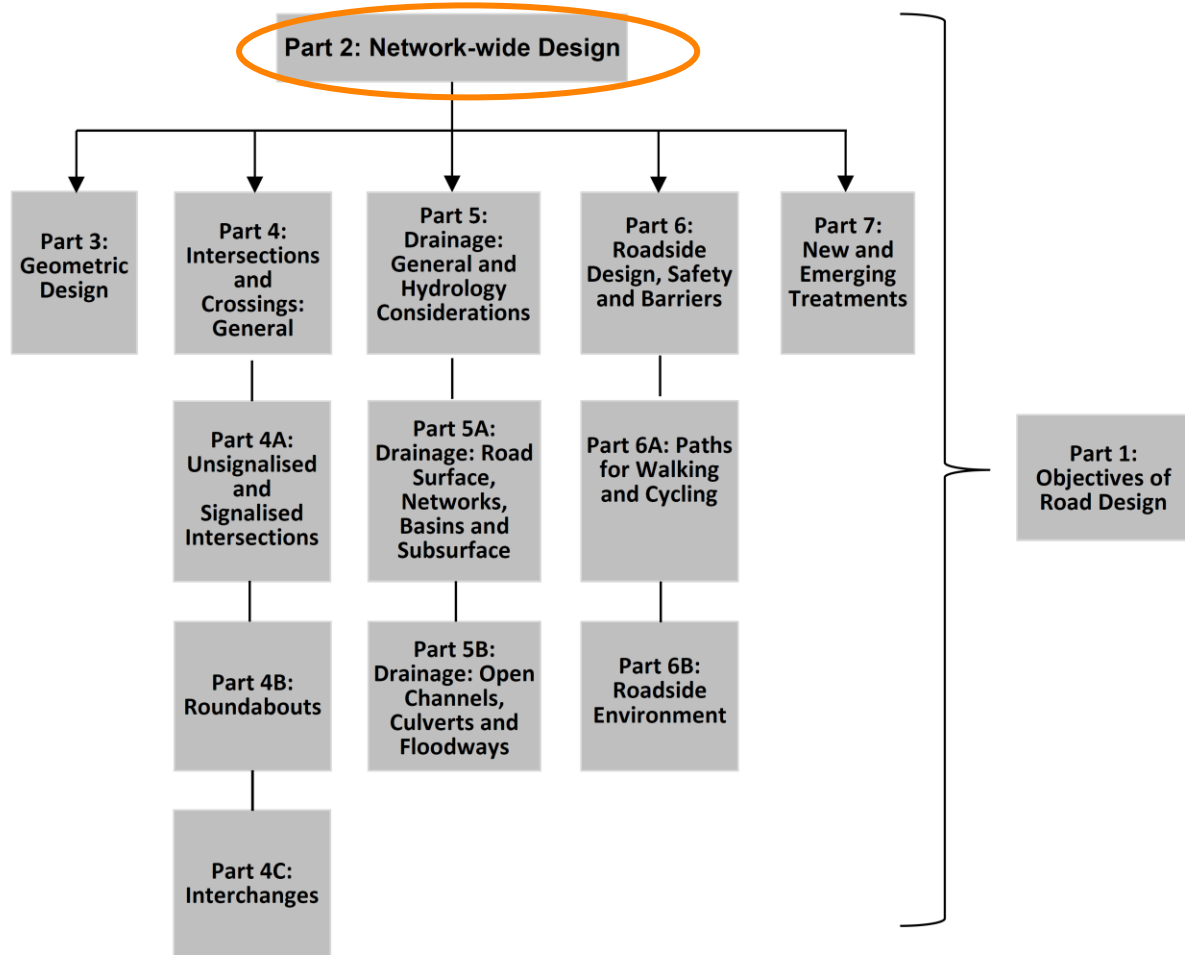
Part 2: Network-wide Design

Part 3: Geometric Design

Part 4: Intersections and Crossings: General

Part 4A: Unsignalised and Signalised Intersections

Part 4B: Roundabouts

Part 4C: Interchanges

Part 5: Drainage: General and Hydrology Considerations

Part 5A: Drainage: Road Surface, Networks, Basins and Subsurface

Part 5B: Drainage: Open Channels, Culverts and Floodways

Part 6: Roadside Design, Safety and Barriers

Part 6A: Paths for Walking and Cycling

Part 6B: Roadside Environment

Part 7: New and Emerging Treatments

Part 1: Objectives of Road Design